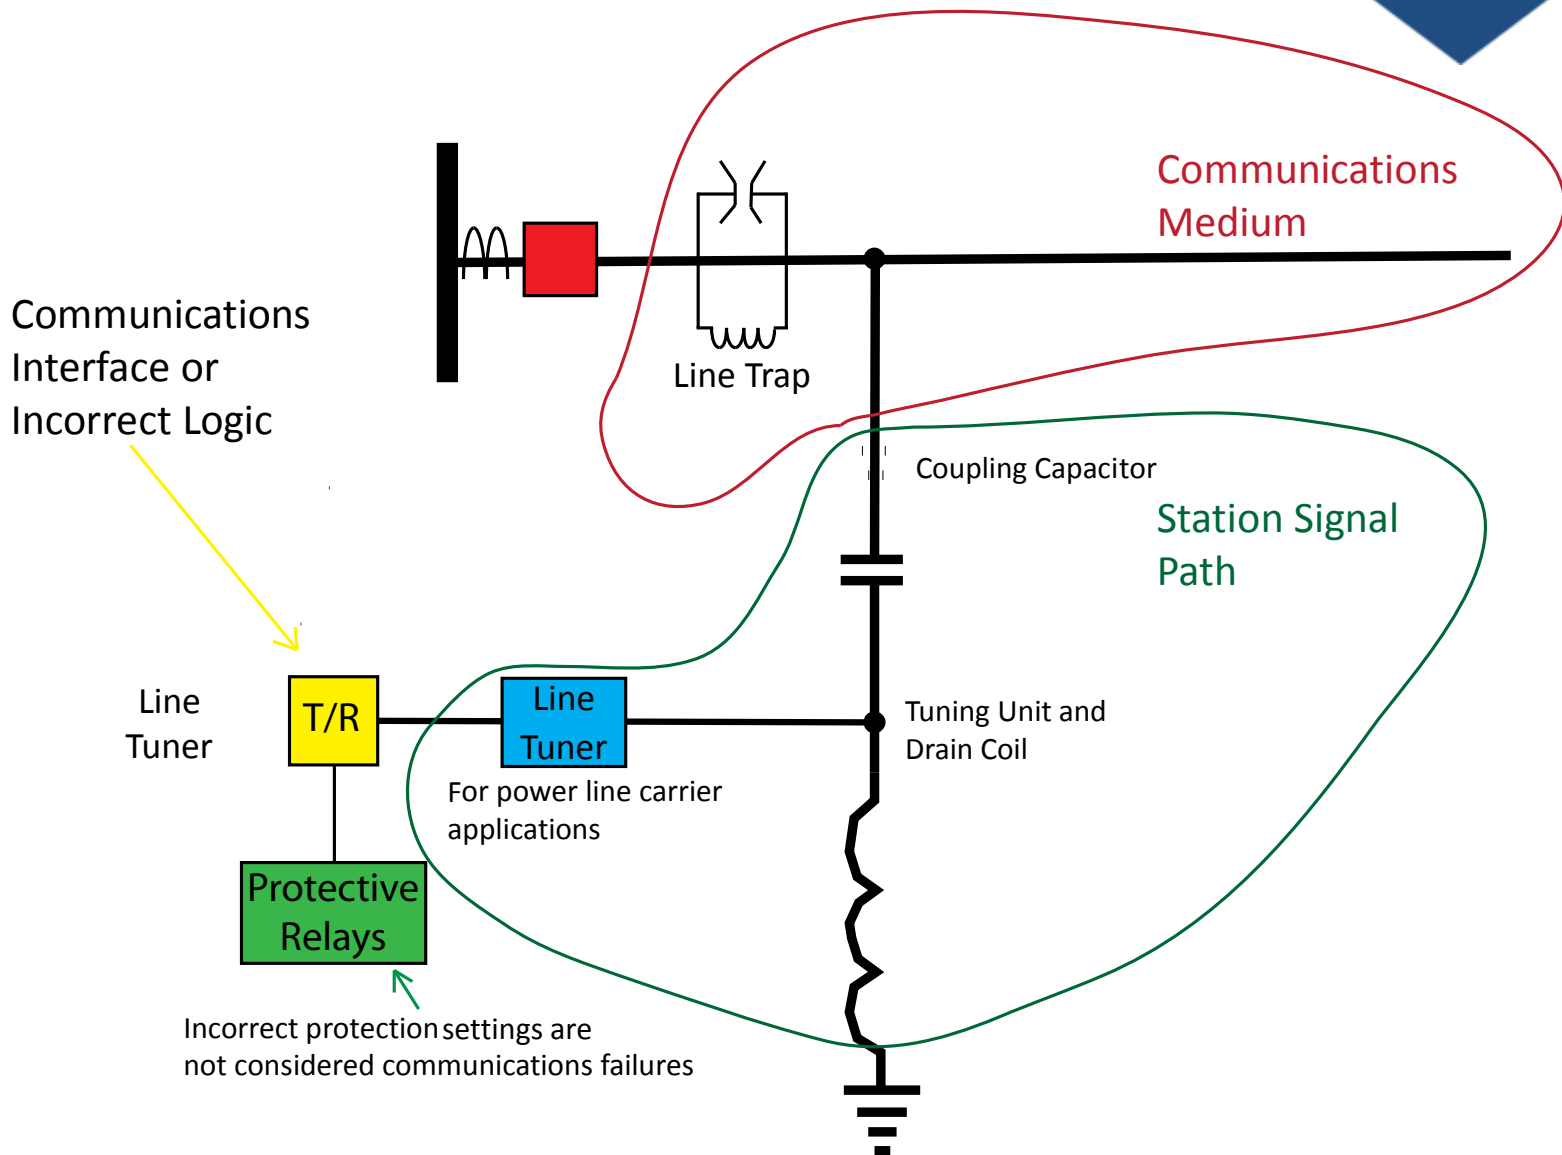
Communications Medium

Line Trap

Communications Interface or Incorrect Logic

Coupling Capacitor

Station Signal Path

Line Tuner

T/R

Line Tuner

Tuning Unit and Drain Coil

For power line carrier applications

Protective Relays

Incorrect protection settings are not considered communications failures